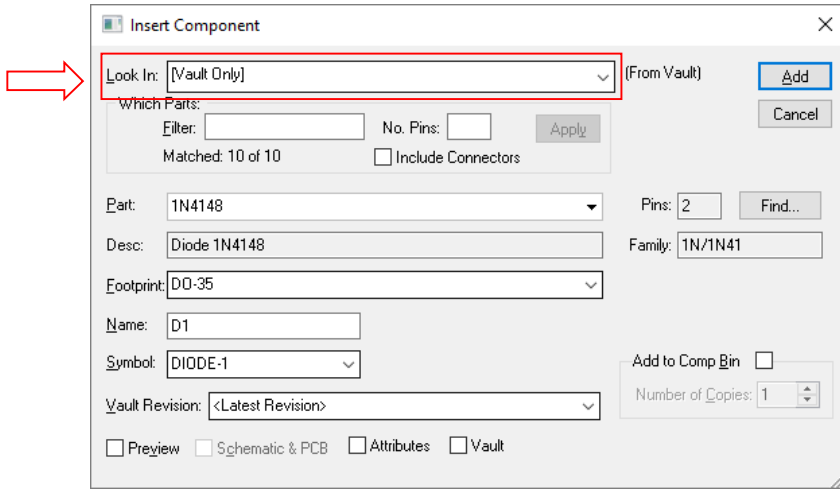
Insert Component

Look In: [Vault Only]

(From Vault)

Add

Cancel

Which Parts:

Filter:

No. Pins:

Apply

Matched: 10 of 10

Include Connectors

Part: 1N4148

Pins: 2

Find...

Desc: Diode 1N4148

Family: 1N/1N41

Footprint: DO-35

Name: D1

Symbol: DIODE-1

Add to Comp Bin

Number of Copies: 1

Vault Revision: <Latest Revision>

Preview

Schematic & PCB

Attributes

Vault